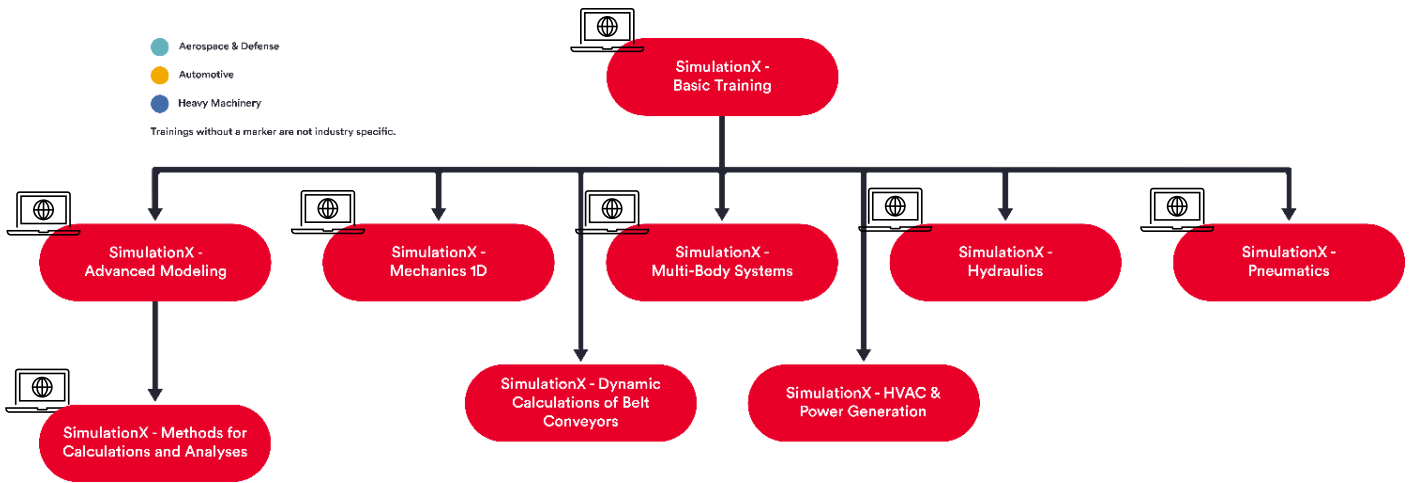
Aerospace & Defense

Automotive

Heavy Machinery

Trainings without a marker are not industry specific.

SimulationX - Basic Training

SimulationX - Advanced Modeling

SimulationX - Mechanics 1D

SimulationX - Multi-Body Systems

SimulationX - Hydraulics

SimulationX - Pneumatics

SimulationX - Methods for Calculations and Analyses

SimulationX - Dynamic Calculations of Belt Conveyors

SimulationX - HVAC & Power Generation